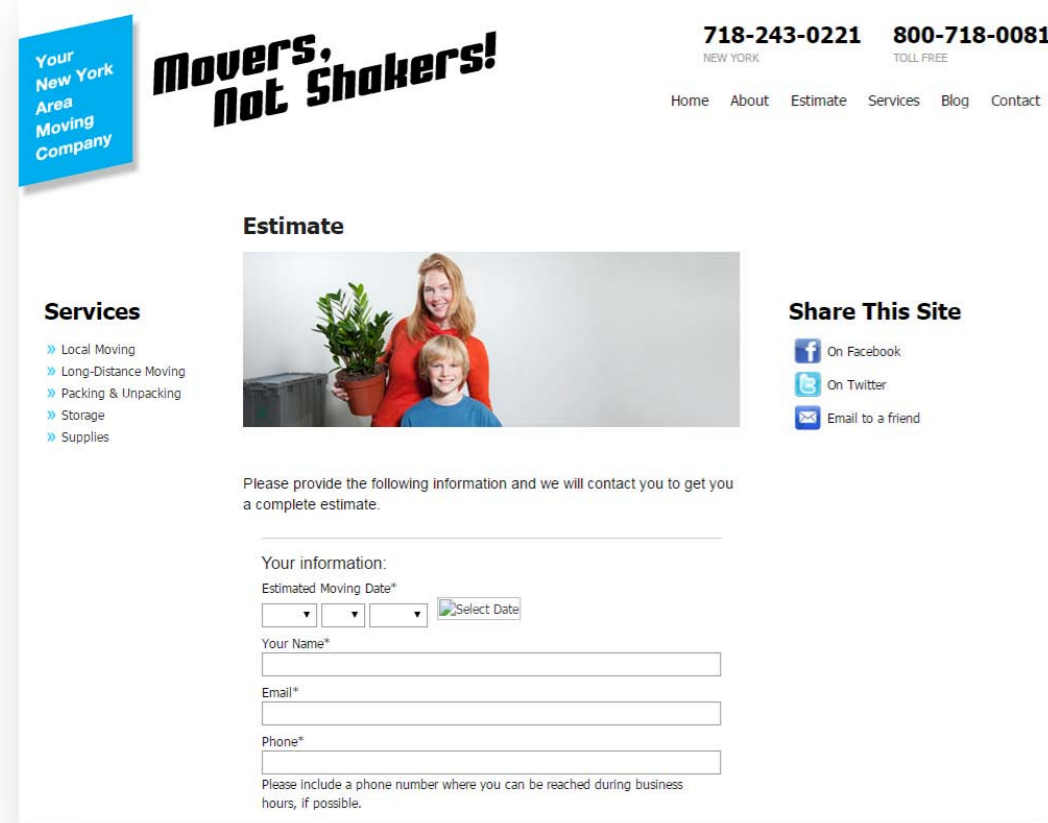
Your New York Area Moving Company

Movers, Not Shakers!

718-243-0221
NEW YORK

800-718-0081
TOLL FREE

Home About Estimate Services Blog Contact

Estimate

Services

» Local Moving
» Long-Distance Moving
» Packing & Unpacking
» Storage
» Supplies

Share This Site

On Facebook
On Twitter
Email to a friend

Please provide the following information and we will contact you to get you a complete estimate.

Your information:

Estimated Moving Date*

Select Date

Your Name*

Email*

Phone*

Please include a phone number where you can be reached during business hours, if possible.